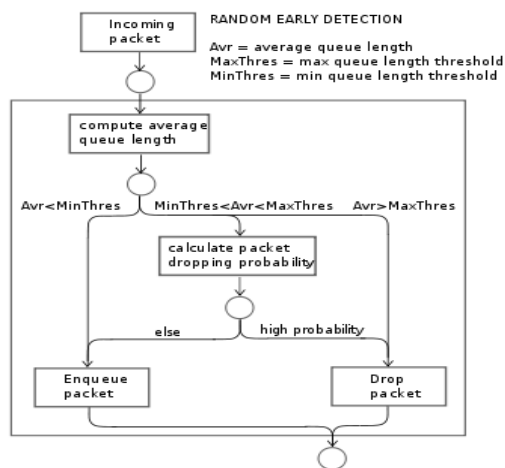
Incoming packet

RANDOM EARLY DETECTION

Avr = average queue length
MaxThres = max queue length threshold
MinThres = min queue length threshold

compute average queue length

Avr<MinThres

MinThres<Avr<MaxThres

Avr>MaxThres

calculate packet dropping probability

else

high probability

Enqueue packet

Drop packet